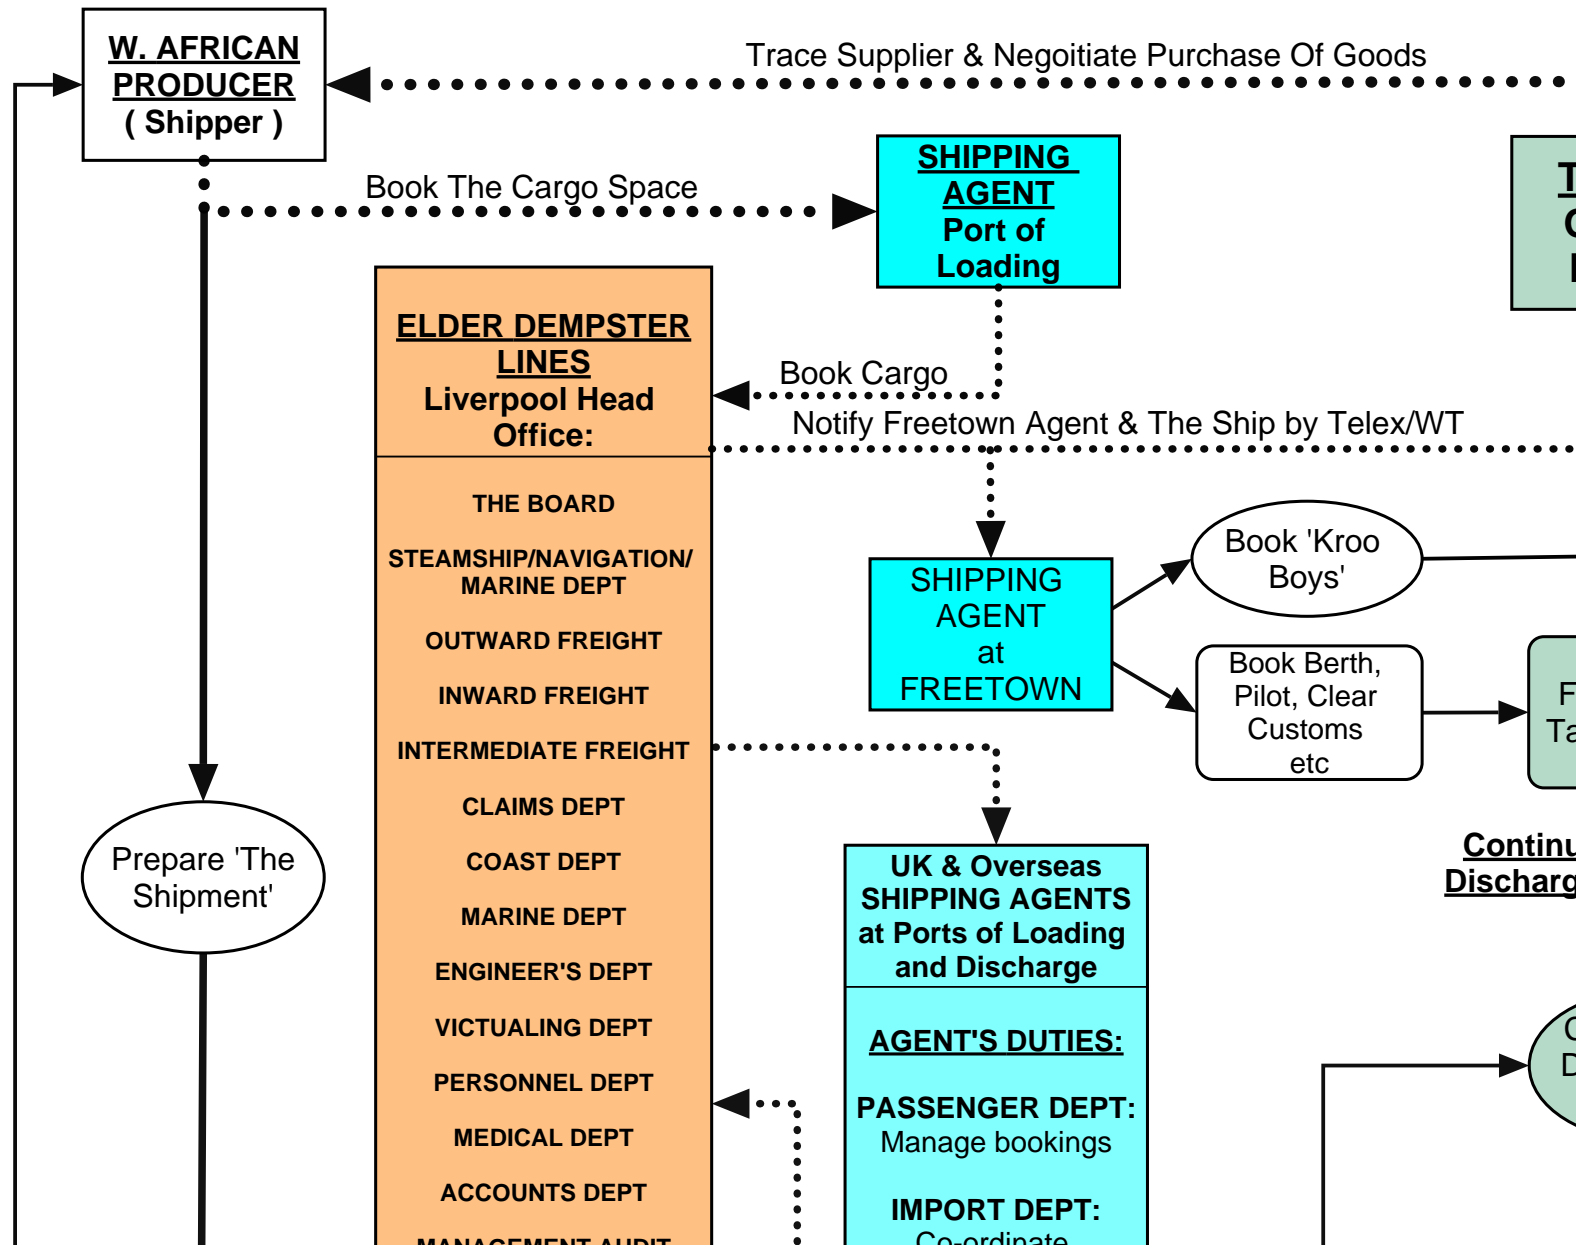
W. AFRICAN PRODUCER ( Shipper )

Trace Supplier & Negotiate Purchase Of Goods

Book The Cargo Space

SHIPPING AGENT Port of Loading

T
C
I

ELDER DEMPSTER LINES Liverpool Head Office:

THE BOARD
STEAMSHIP/NAVIGATION/ MARINE DEPT
OUTWARD FREIGHT
INWARD FREIGHT
INTERMEDIATE FREIGHT
CLAIMS DEPT
COAST DEPT
MARINE DEPT
ENGINEER'S DEPT
VICTUALING DEPT
PERSONNEL DEPT
MEDICAL DEPT
ACCOUNTS DEPT
MANAGEMENT AUDIT

Book Cargo

Notify Freetown Agent & The Ship by Telex/WT

SHIPPING AGENT at FREETOWN

Book 'Kroo Boys'

Book Berth, Pilot, Clear Customs etc

F
Ta

Prepare 'The Shipment'

UK & Overseas SHIPPING AGENTS at Ports of Loading and Discharge

AGENT'S DUTIES:

PASSENGER DEPT: Manage bookings

IMPORT DEPT: Co-ordinate

Continu
Discharg

C
D